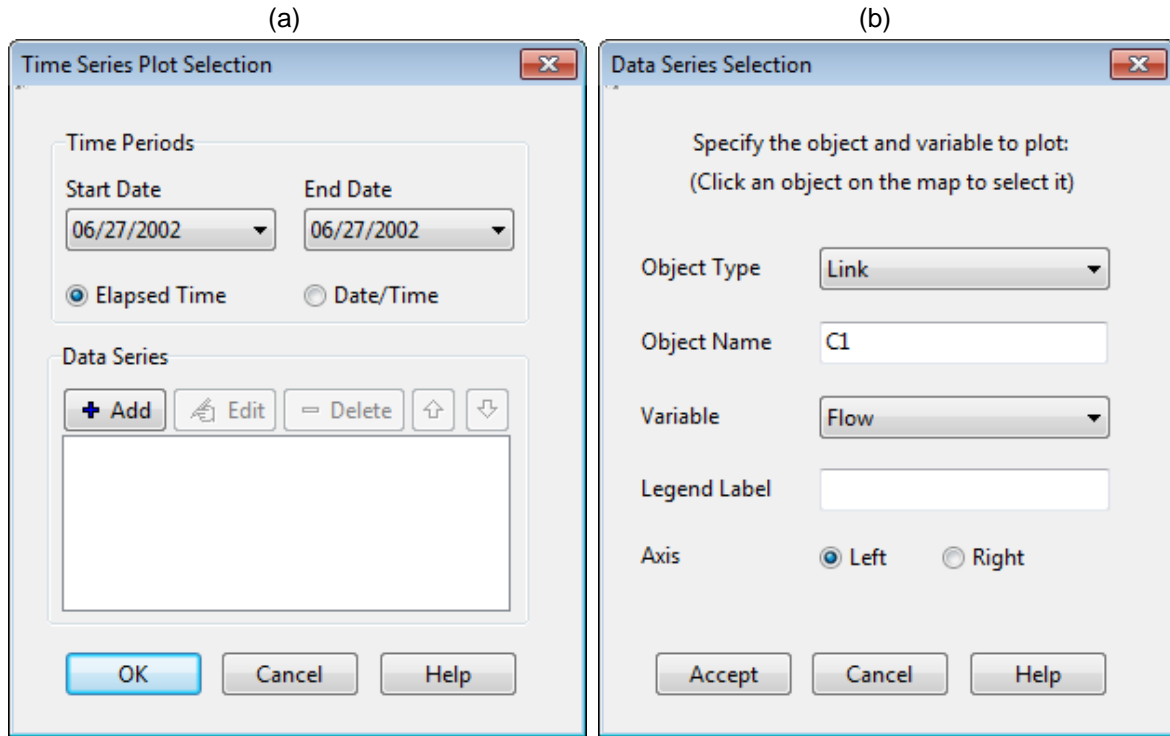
(a)

Time Series Plot Selection

Time Periods

Start Date

06/27/2002

End Date

06/27/2002

Elapsed Time

Date/Time

Data Series

Add

Edit

Delete

OK

Cancel

Help

(b)

Data Series Selection

Specify the object and variable to plot:
(Click an object on the map to select it)

Object Type

Link

Object Name

C1

Variable

Flow

Legend Label

Axis

Left

Right

Accept

Cancel

Help